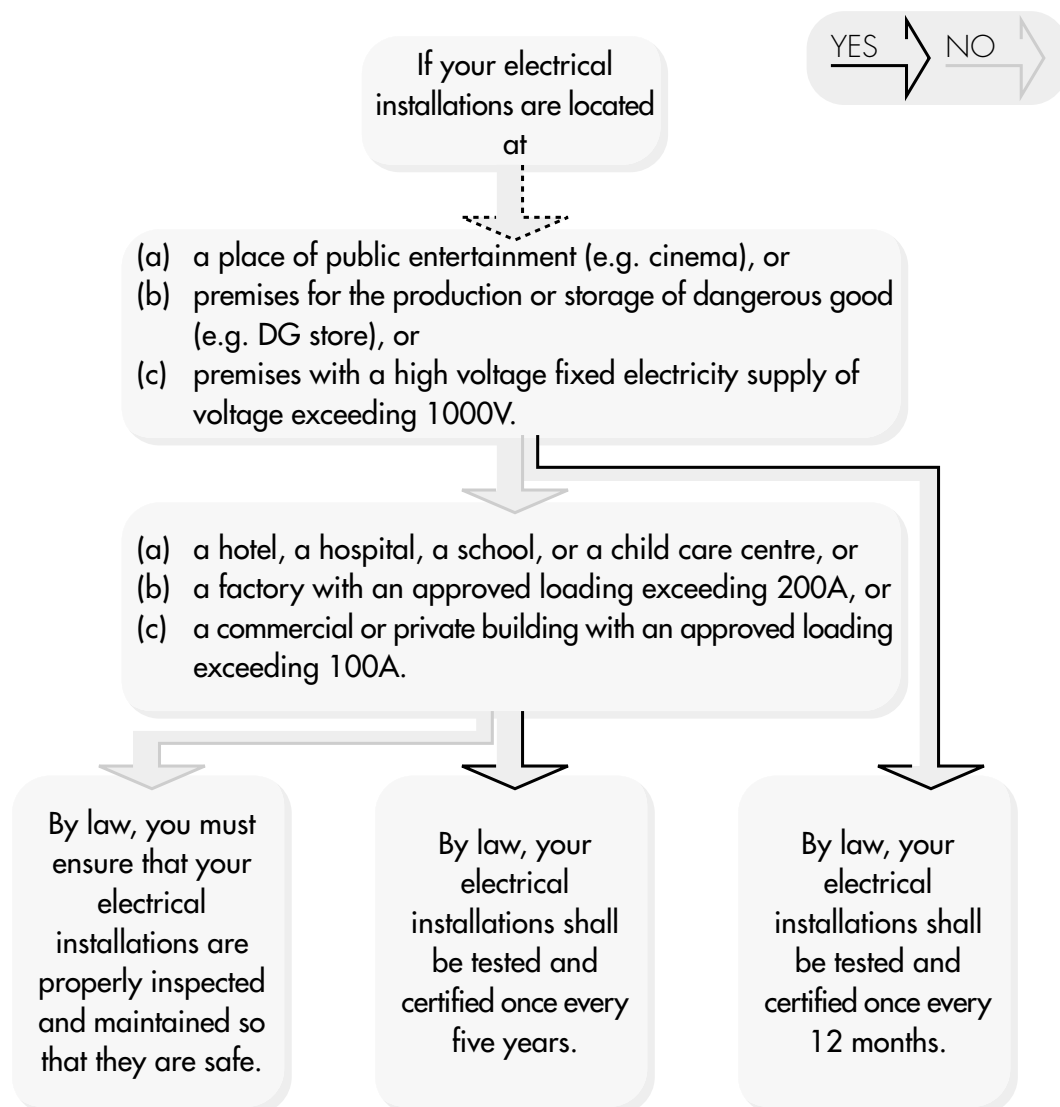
YES NO

If your electrical installations are located at

(a) a place of public entertainment (e.g. cinema), or
(b) premises for the production or storage of dangerous good (e.g. DG store), or
(c) premises with a high voltage fixed electricity supply of voltage exceeding 1000V.

(a) a hotel, a hospital, a school, or a child care centre, or
(b) a factory with an approved loading exceeding 200A, or
(c) a commercial or private building with an approved loading exceeding 100A.

By law, you must ensure that your electrical installations are properly inspected and maintained so that they are safe.

By law, your electrical installations shall be tested and certified once every five years.

By law, your electrical installations shall be tested and certified once every 12 months.